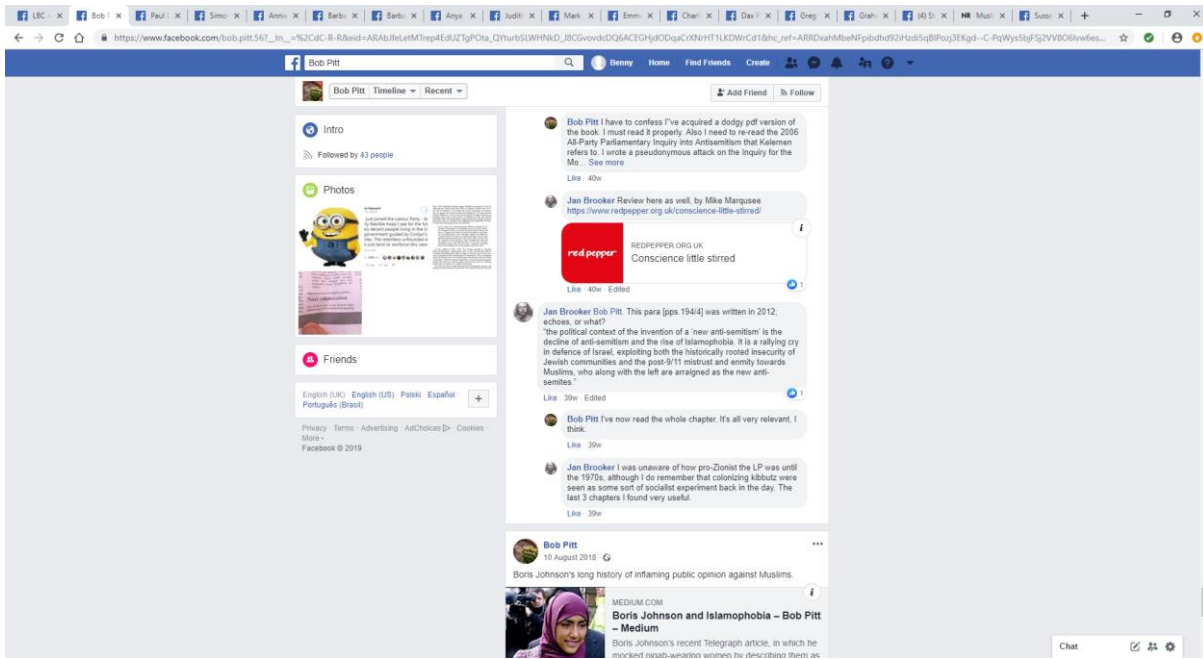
LBC · × Bob P × Paul × Simo × Anni × Barb × Barb × Anya × Judit × Mark × Emm × Charl × Dav × Greg × Grah × (4) × NR Musl × Suss × +

https://www.facebook.com/bob.pitt.56?__tn__=%2CdC-R-R&eid=ARAbJfeLetMTrep4EdUZTgPOta_QYturbSLWHNkD_l8CGvovdcDQ6ACEGHjdODqaCrXNrHT1LKDWrCd1&hc_ref=ARRDxahMbeNFpibdhd92iHzdi5q8Pozj3EKgd--C-PqWys5bjFSj2VV8O6lvw6es...

Bob Pitt
Benny Home Find Friends Create

Bob Pitt Timeline Recent
Add Friend Follow

Intro
Followed by 43 people

Photos

Friends

English (UK) English (US) Polski Español Português (Brasil)

Privacy · Terms · Advertising · AdChoices · Cookies · More · Facebook © 2019

Bob Pitt I have to confess I've acquired a dodgy pdf version of the book. I must read it properly. Also I need to re-read the 2006 All-Party Parliamentary Inquiry into Antisemitism that Kelemen refers to. I wrote a pseudonymous attack on the Inquiry for the Mo... See more
Like · 40w

Jan Brooker Review here as well, by Mike Marqusee
https://www.redpepper.org.uk/conscience-little-stirred/

red pepper
REDPEPPER.ORG.UK
Conscience little stirred
Like · 40w · Edited

Jan Brooker Bob Pitt. This para [pps.194/4] was written in 2012; echoes, or what?
"the political context of the invention of a 'new anti-semitism' is the decline of anti-semitism and the rise of Islamophobia. It is a rallying cry in defence of Israel, exploiting both the historically rooted insecurity of Jewish communities and the post-9/11 mistrust and enmity towards Muslims, who along with the left are arraigned as the new anti-semites."
Like · 39w · Edited

Bob Pitt I've now read the whole chapter. It's all very relevant, I think.
Like · 39w

Jan Brooker I was unaware of how pro-Zionist the LP was until the 1970s, although I do remember that colonizing kibbutz were seen as some sort of socialist experiment back in the day. The last 3 chapters I found very useful.
Like · 39w

Bob Pitt
10 August 2018
Boris Johnson's long history of inflaming public opinion against Muslims.

MEDIUM.COM
Boris Johnson and Islamophobia – Bob Pitt – Medium
Boris Johnson's recent Telegraph article, in which he mocked niqab-wearing women by describing them as

Chat